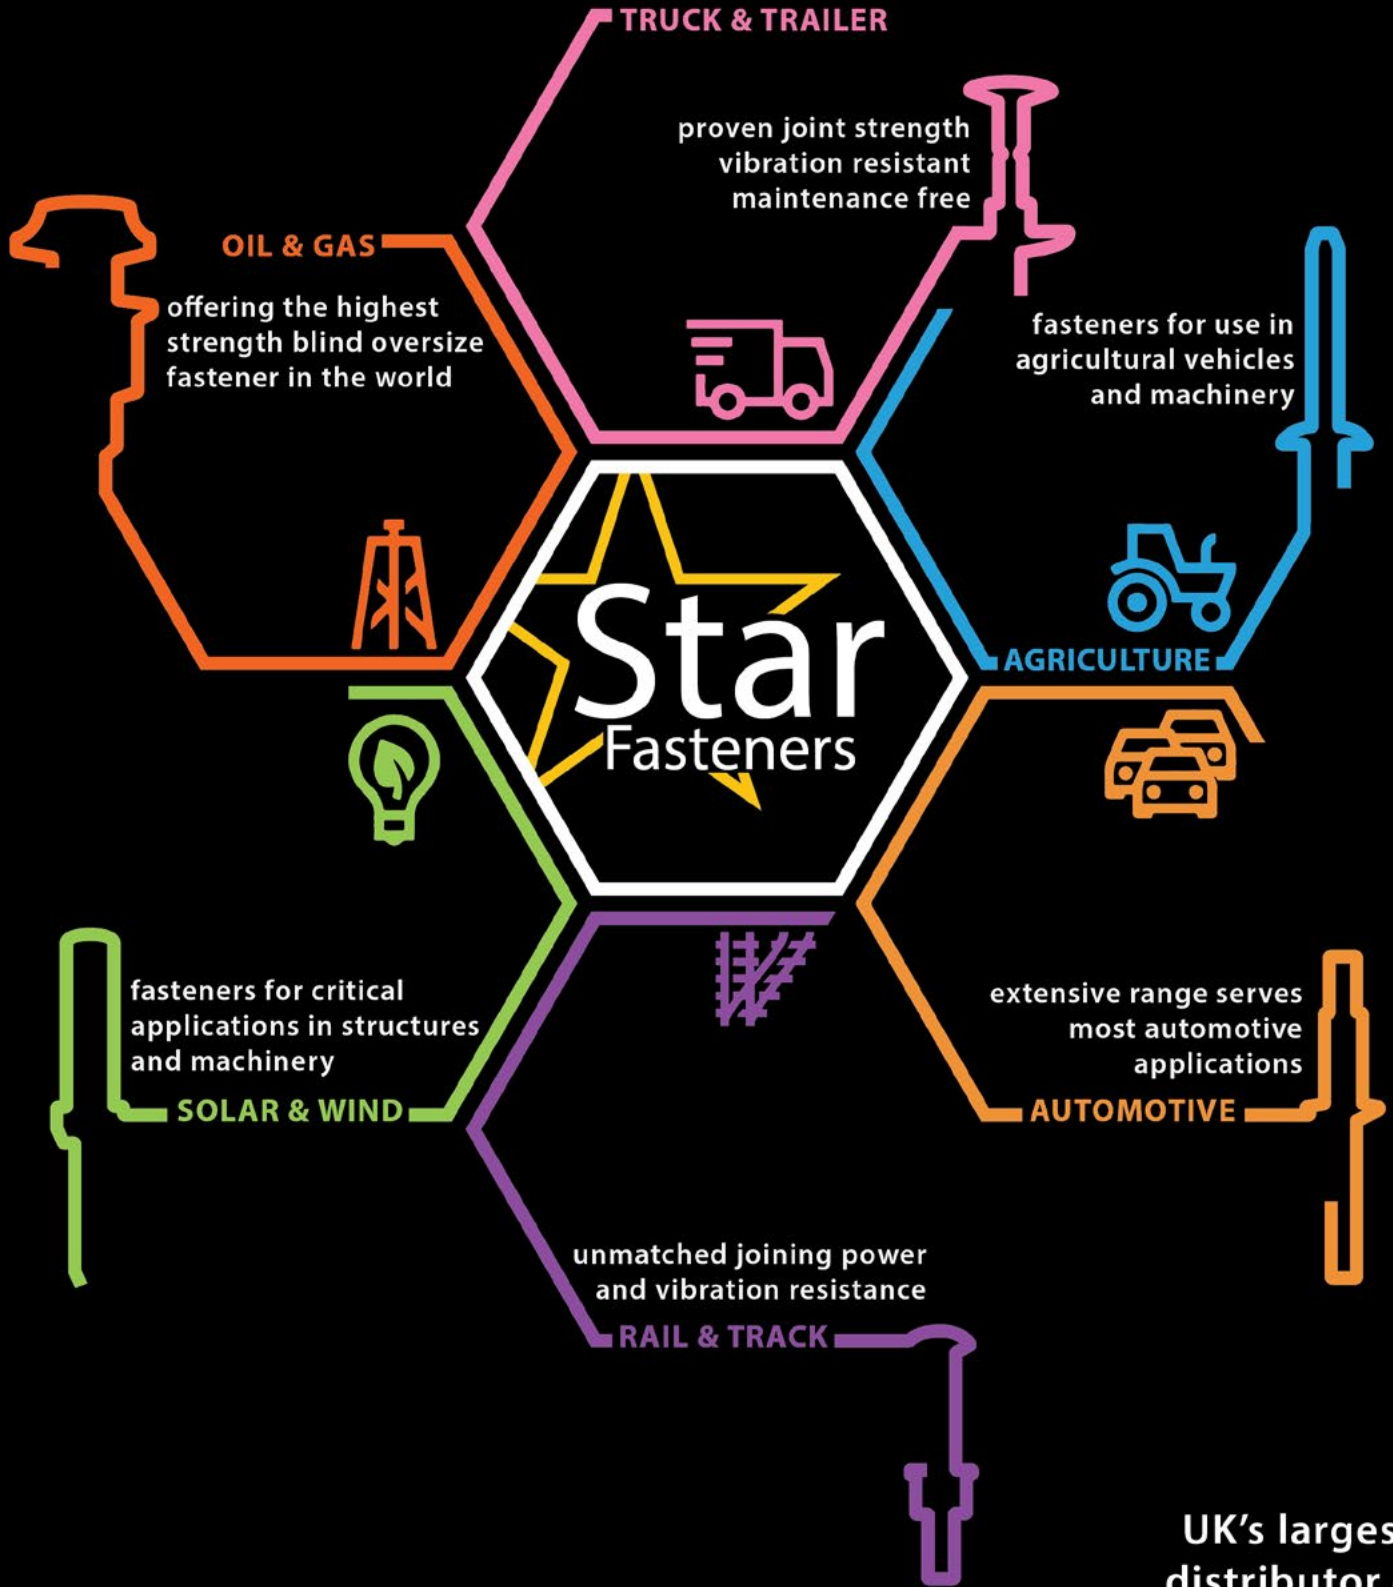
TRUCK & TRAILER

proven joint strength
vibration resistant
maintenance free

OIL & GAS

offering the highest strength blind oversize fastener in the world

fasteners for use in agricultural vehicles and machinery

Star
Fasteners

AGRICULTURE

fasteners for critical applications in structures and machinery

SOLAR & WIND

extensive range serves most automotive applications

AUTOMOTIVE

unmatched joining power and vibration resistance

RAIL & TRACK

UK's larges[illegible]
distributor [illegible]